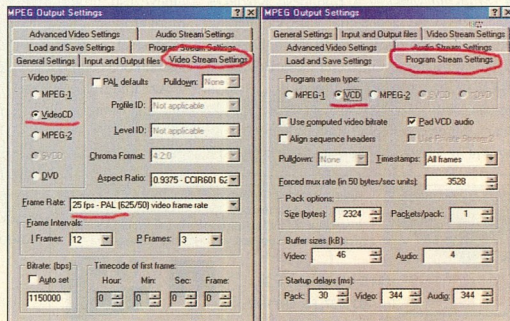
MPEG Output Settings

Advanced Video Settings | Audio Stream Settings
Load and Save Settings | Program Stream Settings
General Settings | Input and Output files | Video Stream Settings

Video type:
MPEG-1
VideoCD
MPEG-2
SVCD
DVD

PAL defaults
Pulldown: None
Profile ID: Not applicable
Level ID: Not applicable
Chroma Format: 4:2:0
Aspect Ratio: 0.9375 - CCIR601 62

Frame Rate: 25 fps - PAL (625/50) video frame rate

Frame Intervals:
I Frames: 12
P Frames: 3

Bitrate: (bps)
Auto set
1150000

Timecode of first frame:
Hour: 0
Min: 0
Sec: 0
Frame: 0

MPEG Output Settings

General Settings | Input and Output files | Video Stream Settings
Advanced Video Settings | Audio Stream Settings
Load and Save Settings | Program Stream Settings

Program stream type:
MPEG-1
VCD
MPEG-2
SVCD
DVD

Use computed video bitrate
Pad VCD audio
Align sequence headers
Use Private Stream 2

Pulldown: None
Timestamps: All frames

Forced mux rate (in 50 bytes/sec units): 3528

Pack options:
Size (bytes): 2324
Packets/pack: 1

Buffer sizes (kB):
Video: 46
Audio: 4

Startup delays (ms):
Pack: 30
Video: 344
Audio: 344